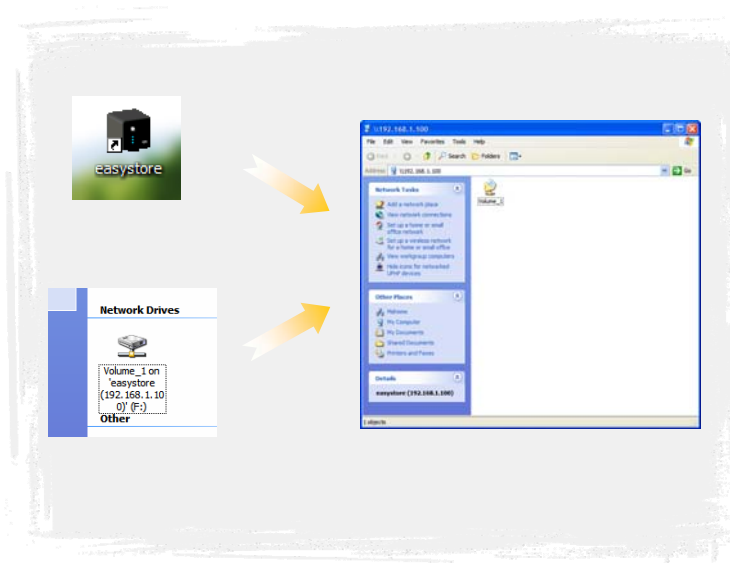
easystore

Network Drives

Volume_1 on 'easystore (192.168.1.100)' (F:)

Other

\\192.168.1.100

File Edit View Favorites Tools Help

Back Search Folders

Address \\192.168.1.100 Go

Network Tasks

Add a network place

View network connections

Set up a home or small office network

Set up a wireless network for a home or small office

View workgroup computers

Hide icons for networked UPnP devices

Other Places

Network

My Computer

My Documents

Shared Documents

Printers and Faxes

Details

easystore (192.168.1.100)

Volume_1

1 objects